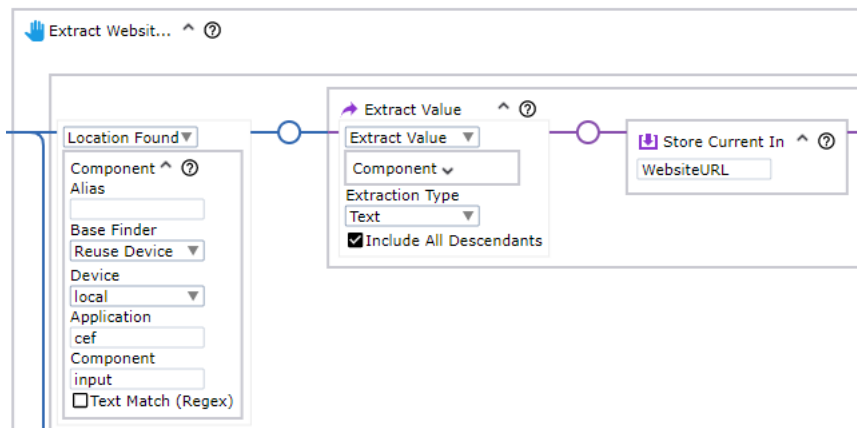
Extract Websit... ^ ?

Location Found

Component ^ ?
Alias
Base Finder
Reuse Device
Device
local
Application
cef
Component
input
Text Match (Regex)

Extract Value ^ ?
Extract Value
Component
Extraction Type
Text
Include All Descendants

Store Current In ^ ?
WebsiteURL